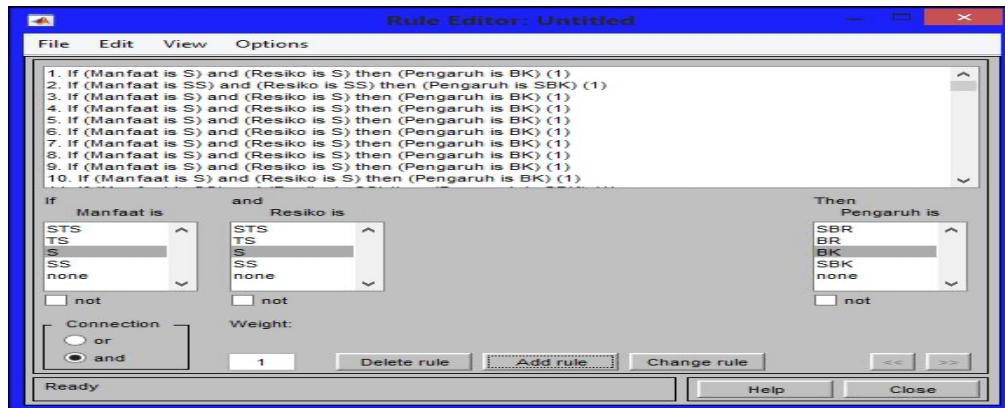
Rule Editor: Untitled

File Edit View Options

1. If (Manfaat is S) and (Resiko is S) then (Pengaruh is BK) (1)
2. If (Manfaat is SS) and (Resiko is SS) then (Pengaruh is SBK) (1)
3. If (Manfaat is S) and (Resiko is S) then (Pengaruh is BK) (1)
4. If (Manfaat is S) and (Resiko is S) then (Pengaruh is BK) (1)
5. If (Manfaat is S) and (Resiko is S) then (Pengaruh is BK) (1)
6. If (Manfaat is S) and (Resiko is S) then (Pengaruh is BK) (1)
7. If (Manfaat is S) and (Resiko is S) then (Pengaruh is BK) (1)
8. If (Manfaat is S) and (Resiko is S) then (Pengaruh is BK) (1)
9. If (Manfaat is S) and (Resiko is S) then (Pengaruh is BK) (1)
10. If (Manfaat is S) and (Resiko is S) then (Pengaruh is BK) (1)
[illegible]

If
Manfaat is
STS
TS
S
SS
none

not

and
Resiko is
STS
TS
S
SS
none

not

Then
Pengaruh is
SBR
BR
BK
SBK
none

not

Connection
or
and

Weight:
1

Delete rule
Add rule
Change rule
<<
>>

Ready
Help
Close